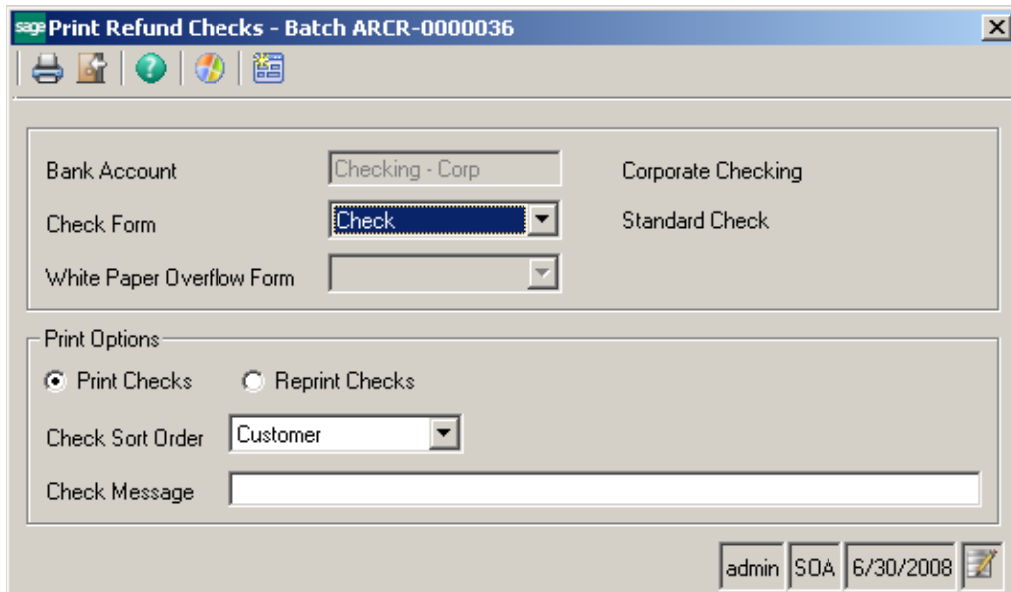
sage Print Refund Checks - Batch ARCR-0000036

Bank Account
Checking - Corp
Corporate Checking

Check Form
Check
Standard Check

White Paper Overflow Form

Print Options

Print Checks
Reprint Checks

Check Sort Order
Customer

Check Message

admin
SOA
6/30/2008